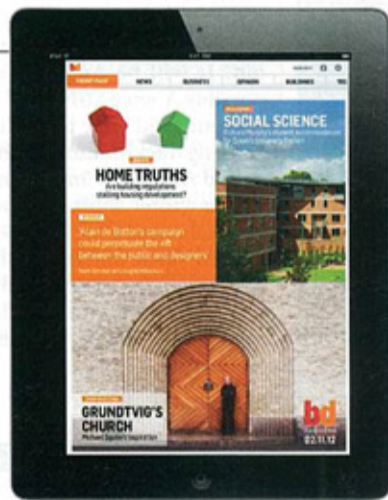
bd

FRONT PAGE NEWS BUSINESS OPINION BUILDINGS

HOME TRUTHS
Are building regulations stalling housing development?

SOCIAL SCIENCE

'Alain de Botton's campaign could perpetuate the rift between the public and designers'

GRUNDTVIG'S CHURCH
Michael Squire's inspiration

bd
02.11.12